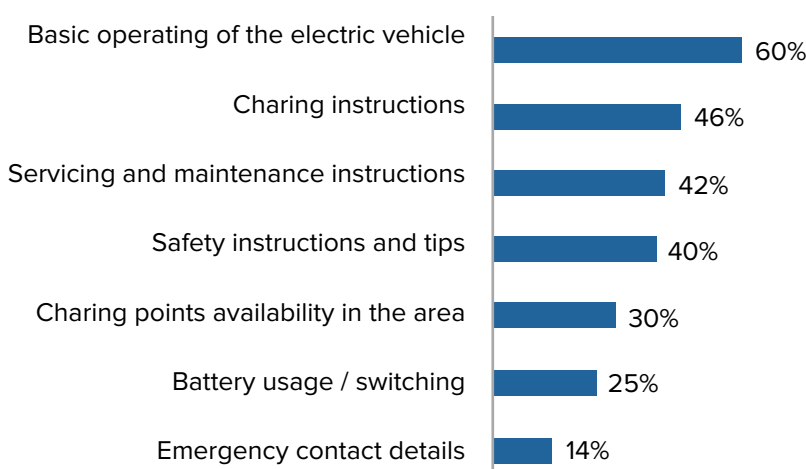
Basic operating of the electric vehicle 60%
Charing instructions 46%
Servicing and maintenance instructions 42%
Safety instructions and tips 40%
Charing points availability in the area 30%
Battery usage / switching 25%
Emergency contact details 14%